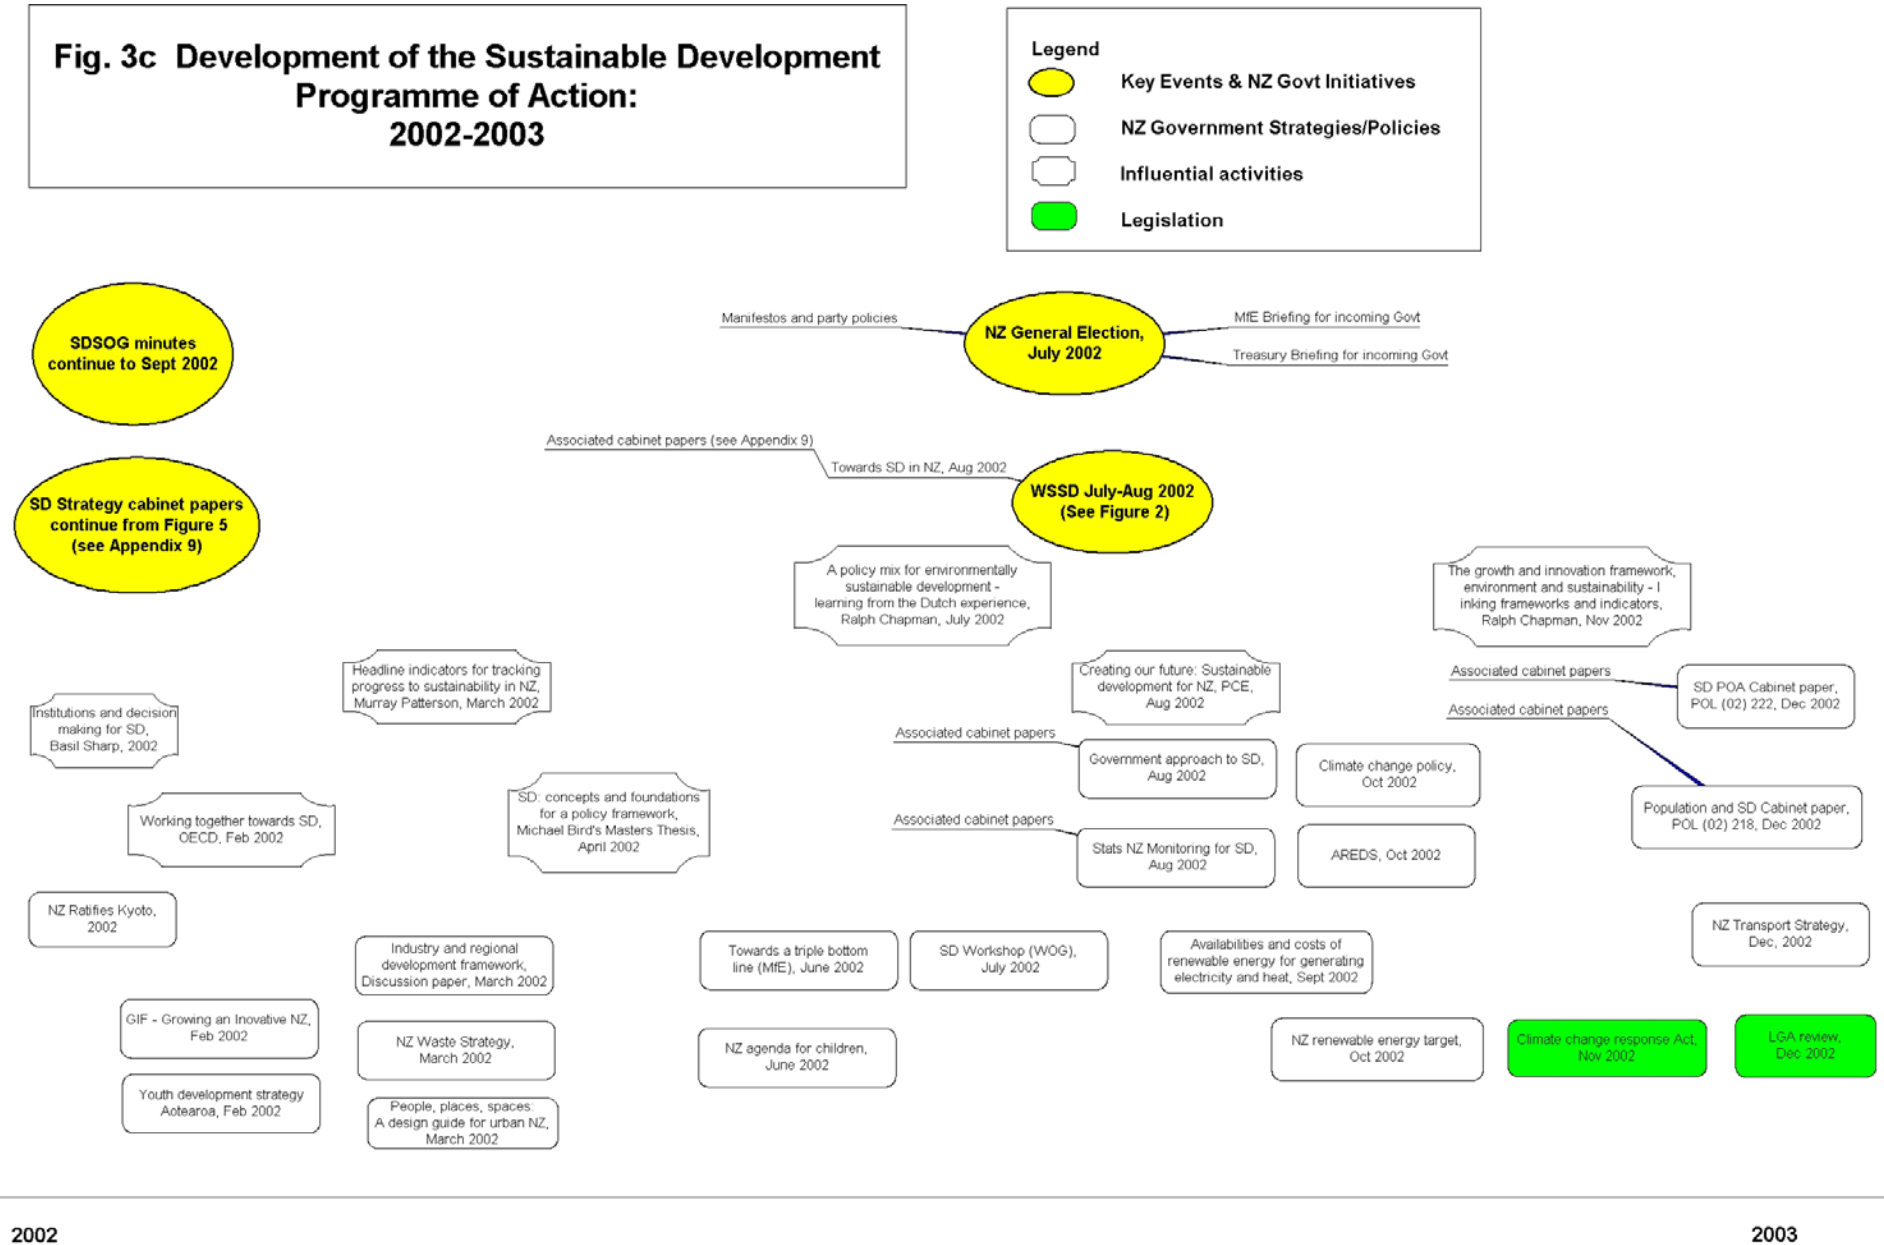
Fig. 3c Development of the Sustainable Development Programme of Action: 2002-2003

Legend
Key Events & NZ Govt Initiatives
NZ Government Strategies/Policies
Influential activities
Legislation

SDSOG minutes continue to Sept 2002

Manifestos and party policies
NZ General Election, July 2002
MfE Briefing for incoming Govt
Treasury Briefing for incoming Govt

Associated cabinet papers (see Appendix 9)
Towards SD in NZ, Aug 2002
WSSD July-Aug 2002 (See Figure 2)

SD Strategy cabinet papers continue from Figure 5 (see Appendix 9)

A policy mix for environmentally sustainable development - learning from the Dutch experience, Ralph Chapman, July 2002

The growth and innovation framework, environment and sustainability - l inking frameworks and indicators, Ralph Chapman, Nov 2002

Headline indicators for tracking progress to sustainability in NZ, Murray Patterson, March 2002

Creating our future: Sustainable development for NZ, PCE, Aug 2002

Associated cabinet papers
SD POA Cabinet paper, POL (02) 222, Dec 2002
Associated cabinet papers

Institutions and decision making for SD, Basil Sharp, 2002

Associated cabinet papers
Government approach to SD, Aug 2002
Climate change policy, Oct 2002

Population and SD Cabinet paper, POL (02) 218, Dec 2002

Working together towards SD, OECD, Feb 2002

SD: concepts and foundations for a policy framework, Michael Bird's Masters Thesis, April 2002

Associated cabinet papers
Stats NZ Monitoring for SD, Aug 2002
AREDS, Oct 2002

NZ Ratifies Kyoto, 2002

NZ Transport Strategy, Dec, 2002

Industry and regional development framework, Discussion paper, March 2002

Towards a triple bottom line (MfE), June 2002

SD Workshop (WOG), July 2002

Availabilities and costs of renewable energy for generating electricity and heat, Sept 2002

GIF - Growing an Inovative NZ, Feb 2002

NZ Waste Strategy, March 2002

NZ agenda for children, June 2002

NZ renewable energy target, Oct 2002

Climate change response Act, Nov 2002

LGA review, Dec 2002

Youth development strategy Aotearoa, Feb 2002

People, places, spaces: A design guide for urban NZ, March 2002

2002

2003